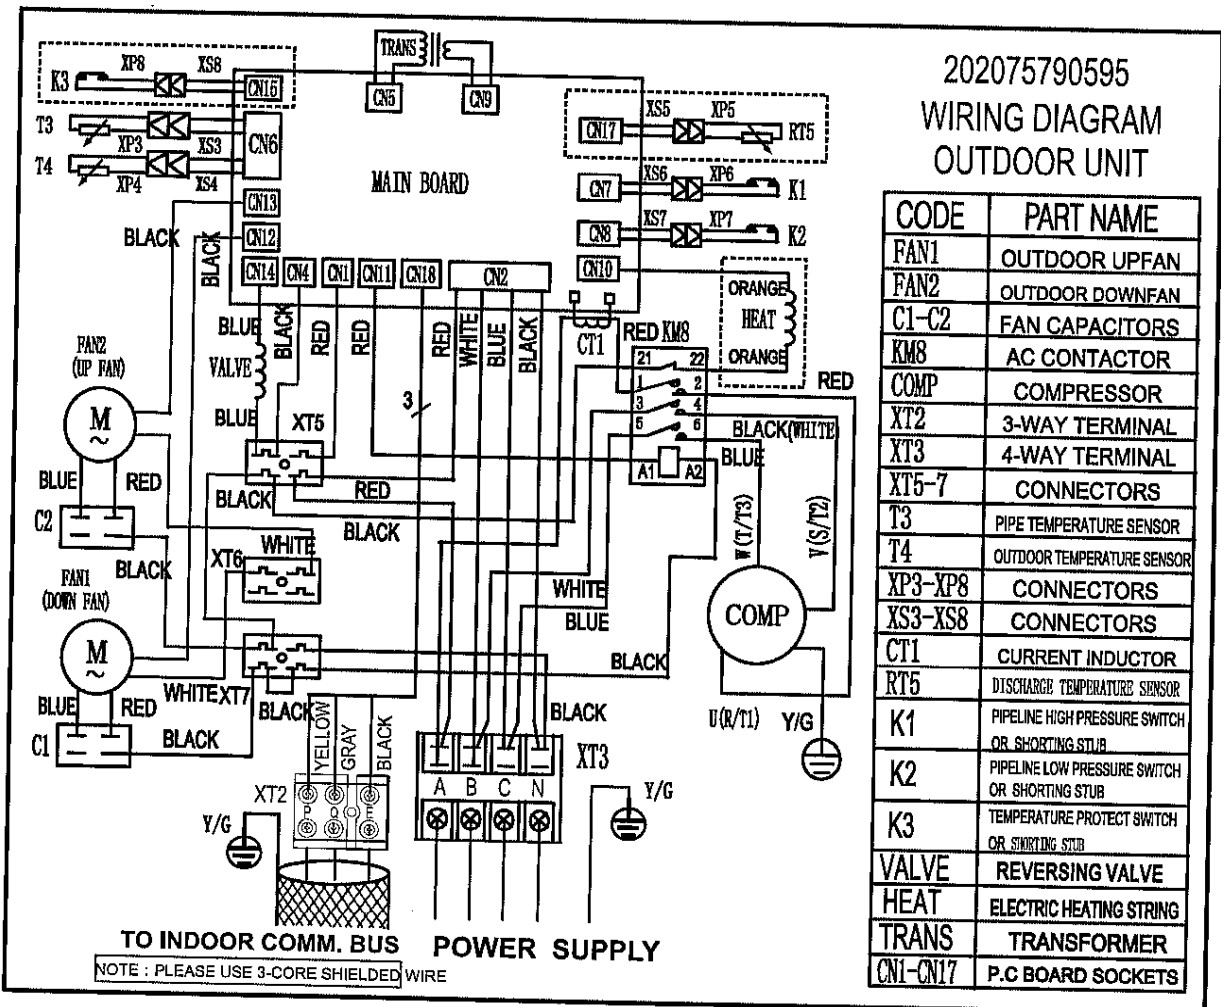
202075790595
WIRING DIAGRAM
OUTDOOR UNIT

| CODE | PART NAME |
|---|---|
| FAN1 | OUTDOOR UPFAN |
| FAN2 | OUTDOOR DOWNFAN |
| C1-C2 | FAN CAPACITORS |
| KM8 | AC CONTACTOR |
| COMP | COMPRESSOR |
| XT2 | 3-WAY TERMINAL |
| XT3 | 4-WAY TERMINAL |
| XT5-7 | CONNECTORS |
| T3 | PIPE TEMPERATURE SENSOR |
| T4 | OUTDOOR TEMPERATURE SENSOR |
| XP3-XP8 | CONNECTORS |
| XS3-XS8 | CONNECTORS |
| CT1 | CURRENT INDUCTOR |
| RT5 | DISCHARGE TEMPERATURE SENSOR |
| K1 | PIPELINE HIGH PRESSURE SWITCH OR SHORTING STUB |
| K2 | PIPELINE LOW PRESSURE SWITCH OR SHORTING STUB |
| K3 | TEMPERATURE PROTECT SWITCH OR SHORTING STUB |
| VALVE | REVERSING VALVE |
| HEAT | ELECTRIC HEATING STRING |
| TRANS | TRANSFORMER |
| CN1-CN17 | P.C BOARD SOCKETS |

K3 XP8 XS8 CN15 TRANS CN5 CN9 T3 XP3 XS3 CN6 T4 XP4 XS4 CN17 XS5 XP5 RT5 MAIN BOARD CN7 XS6 XP6 K1 CN8 XS7 XP7 K2 CN13 BLACK BLACK CN12 CN14 CN4 CN1 CN11 CN18 CN2 CN10 ORANGE HEAT ORANGE BLUE BLACK RED RED RED WHITE BLUE BLACK CT1 RED KM8 21 22 1 2 3 4 5 6 A1 A2 RED FAN2 (UP FAN) VALVE M BLUE XT5 3 BLACK(WHITE) BLUE BLUE RED BLACK RED C2 BLACK W(T/T3) V(S/T2) XT6 WHITE BLACK FAN1 (DOWN FAN) WHITE BLUE COMP M BLACK WHITE XT7 BLUE RED BLACK BLACK U(R/T1) Y/G C1 BLACK YELLOW GRAY BLACK XT3 XT2 A B C N Y/G Y/G

TO INDOOR COMM. BUS POWER SUPPLY
NOTE : PLEASE USE 3-CORE SHIELDED WIRE